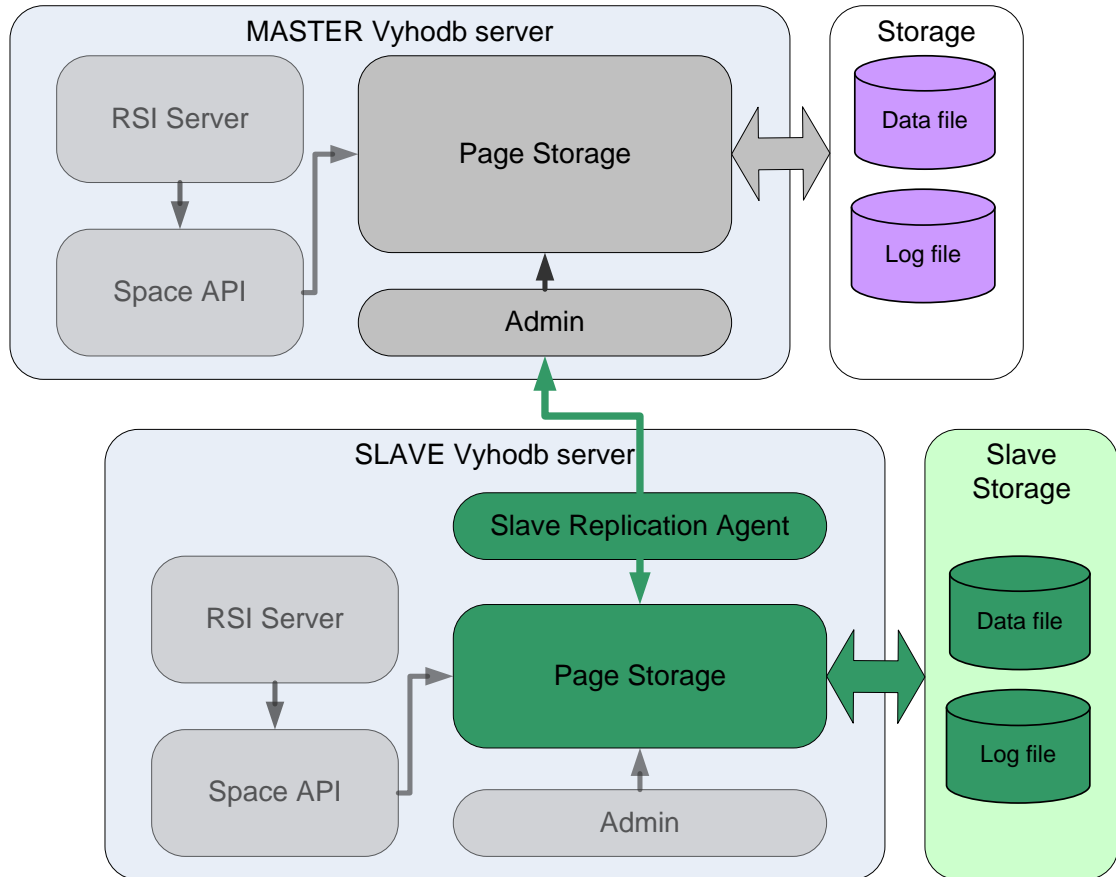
MASTER Vyhodb server

RSI Server

Space API

Page Storage

Admin

Storage

Data file

Log file

SLAVE Vyhodb server

Slave Replication Agent

RSI Server

Space API

Page Storage

Admin

Slave Storage

Data file

Log file